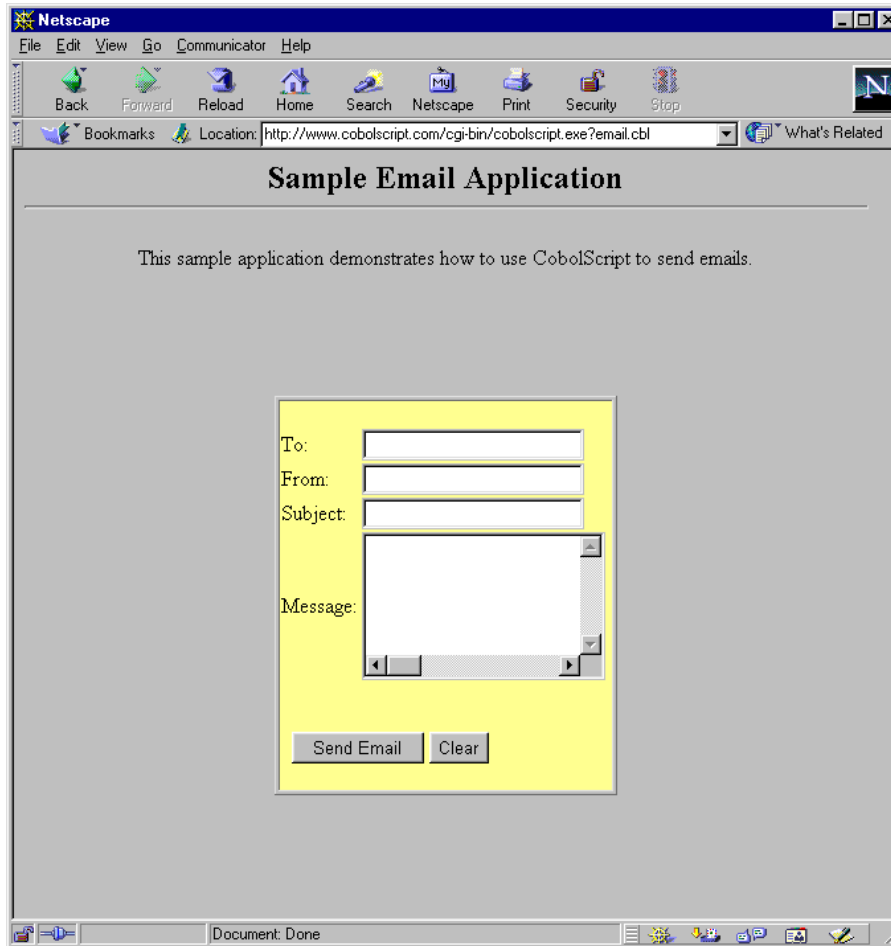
Netscape

File Edit View Go Communicator Help

Back Forward Reload Home Search Netscape Print Security Stop

Bookmarks Location: http://www.cobolscript.com/cgi-bin/cobolscript.exe?email.cbl What's Related

Sample Email Application

This sample application demonstrates how to use CobolScript to send emails.

To:

From:

Subject:

Message:

Send Email Clear

Document: Done